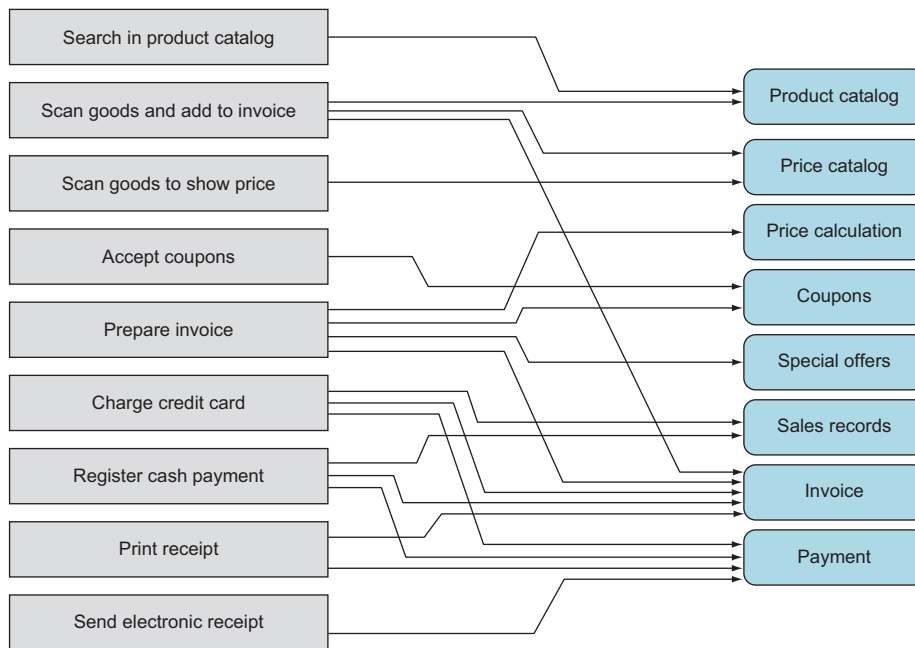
Search in product catalog

Scan goods and add to invoice

Scan goods to show price

Accept coupons

Prepare invoice

Charge credit card

Register cash payment

Print receipt

Send electronic receipt

Product catalog

Price catalog

Price calculation

Coupons

Special offers

Sales records

Invoice

Payment